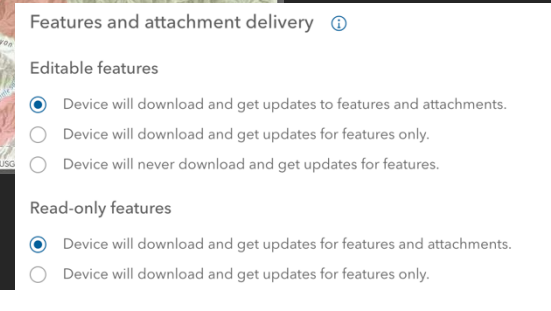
Features and attachment delivery

Editable features

Device will download and get updates to features and attachments.

Device will download and get updates for features only.

Device will never download and get updates for features.

Read-only features

Device will download and get updates for features and attachments.

Device will download and get updates for features only.